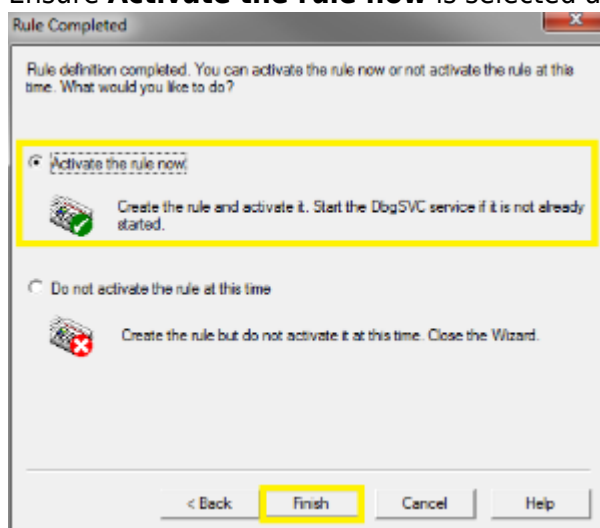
Ensure **Activate the rule now** is selected a

Rule Completed

Rule definition completed. You can activate the rule now or not activate the rule at this time. What would you like to do?

Activate the rule now

Create the rule and activate it. Start the DbgSVC service if it is not already started.

Do not activate the rule at this time

Create the rule but do not activate it at this time. Close the Wizard.

< Back

Finish

Cancel

Help